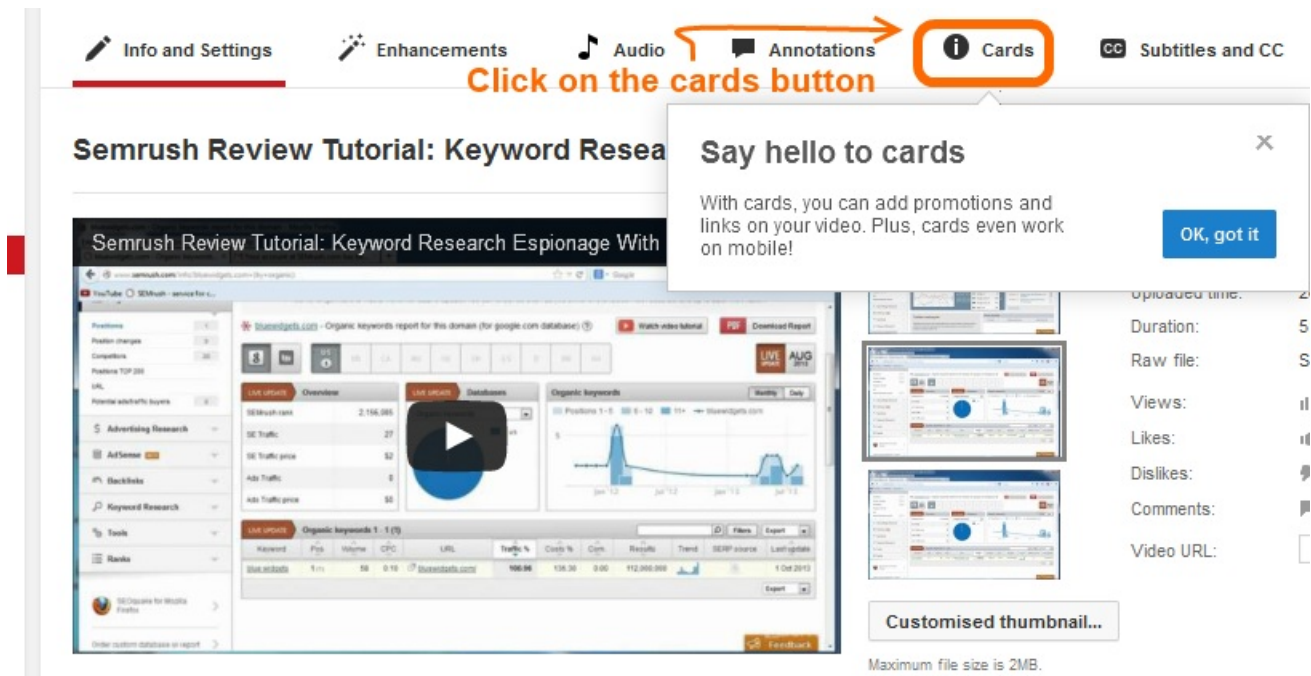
Info and Settings Enhancements Audio Annotations Cards Subtitles and CC

Click on the cards button

Semrush Review Tutorial: Keyword Resea

Say hello to cards

With cards, you can add promotions and links on your video. Plus, cards even work on mobile!

OK, got it

Semrush Review Tutorial: Keyword Research Espionage With

Duration:

Raw file:

Views:

Likes:

Dislikes:

Comments:

Video URL:

Customised thumbnail...

Maximum file size is 2MB.